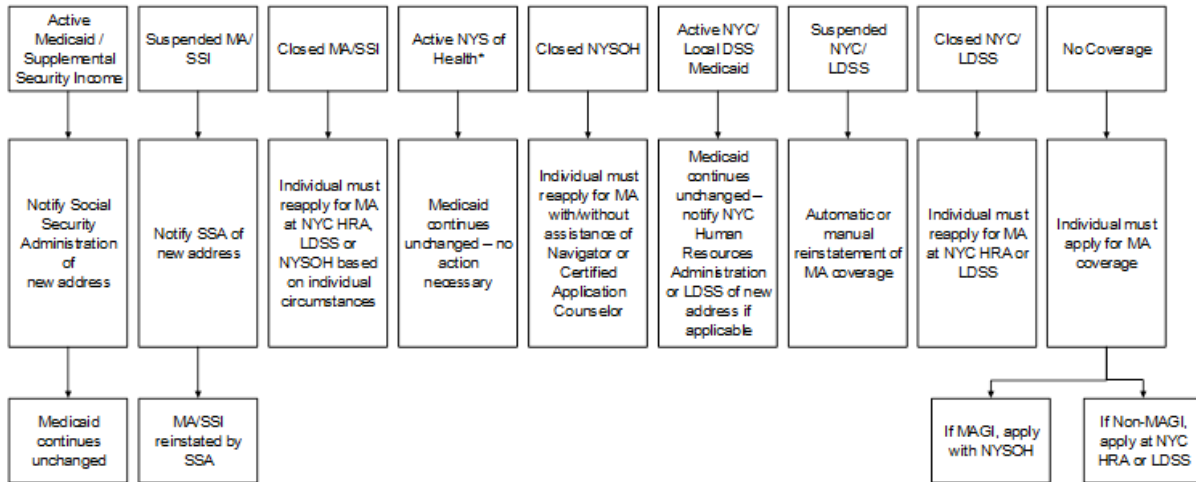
Active Medicaid / Supplemental Security Income

Notify Social Security Administration of new address

Medicaid continues unchanged

Suspended MA/ SSI

Notify SSA of new address

MA/SSI reinstated by SSA

Closed MA/SSI

Individual must reapply for MA at NYC HRA, LDSS or NYSOH based on individual circumstances

Active NYS of Health*

Medicaid continues unchanged – no action necessary

Closed NYSOH

Individual must reapply for MA with/without assistance of Navigator or Certified Application Counselor

Active NYC/ Local DSS Medicaid

Medicaid continues unchanged – notify NYC Human Resources Administration or LDSS of new address if applicable

Suspended NYC/ LDSS

Automatic or manual reinstatement of MA coverage

Closed NYC/ LDSS

Individual must reapply for MA at NYC HRA or LDSS

No Coverage

Individual must apply for MA coverage

If MAGI, apply with NYSOH

If Non-MAGI, apply at NYC HRA or LDSS